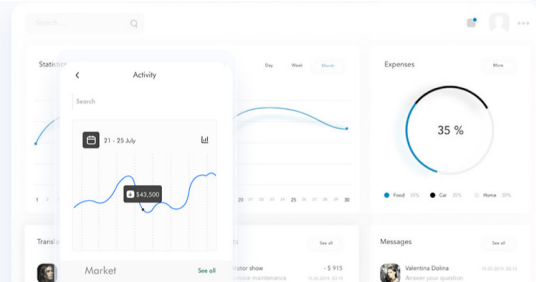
Search...

Statistics

Day Week Month

<

Activity

Search

21 - 25 July

$43,500

1

27 28 29 30 25 30

Transactions

Market

See all

See all

- $ 915

Expenses

More

35 %

Food 35%

Car 35%

Home 30%

Messages

See all

Valentina Dolina

Answer your question